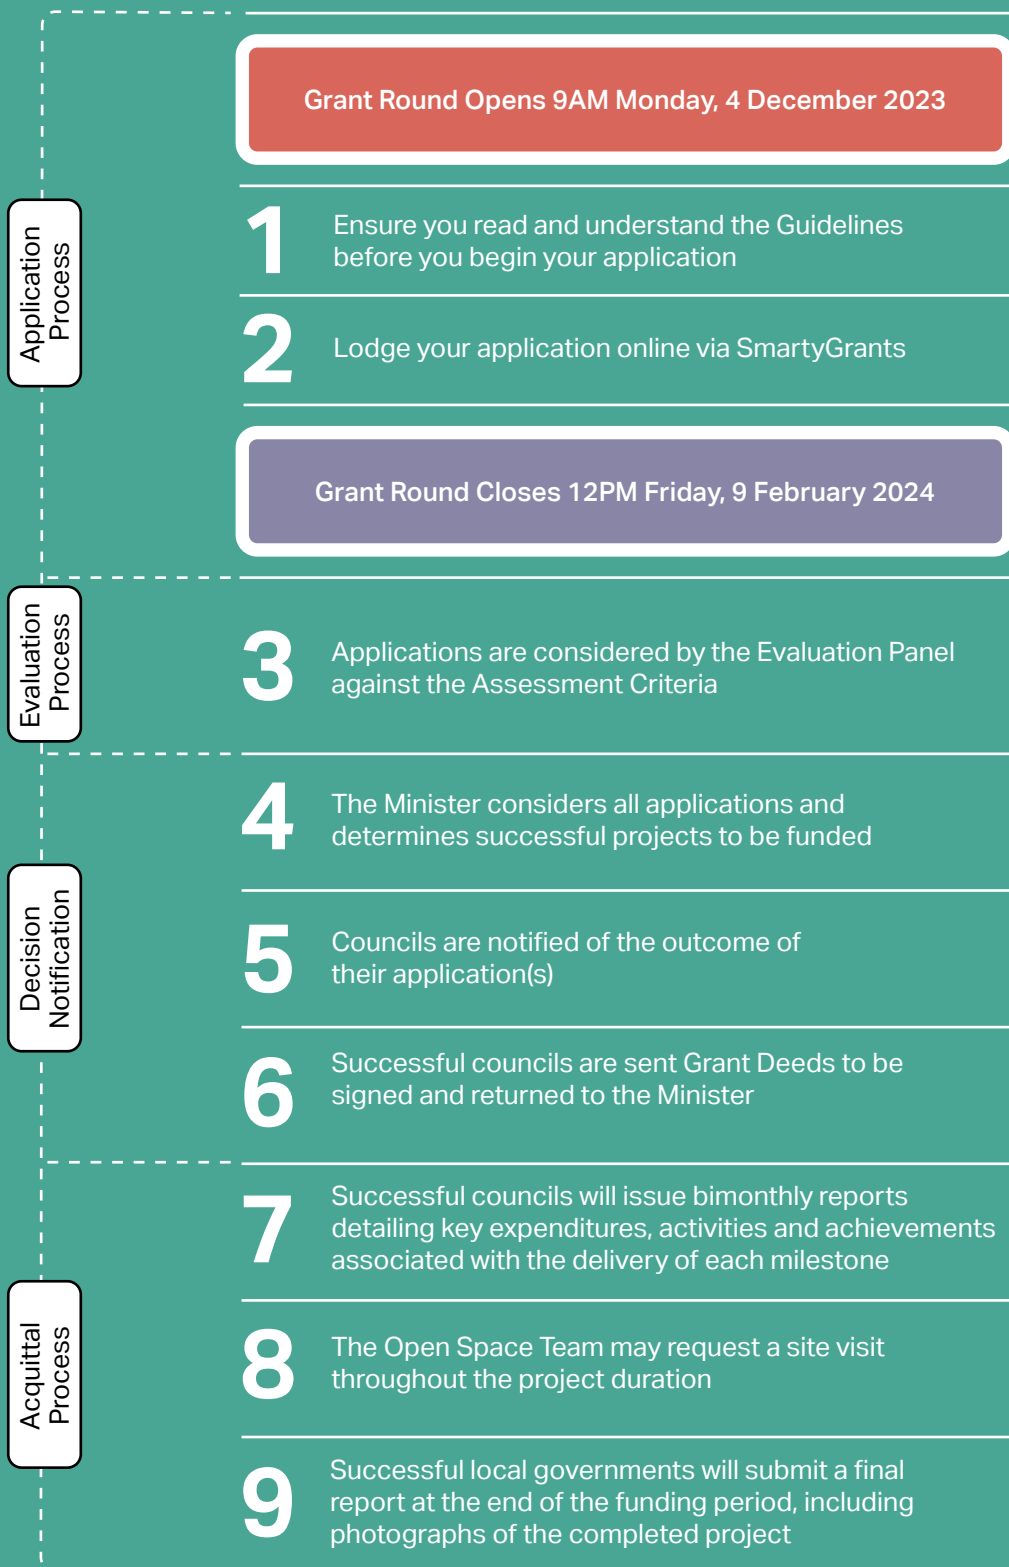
Application Process

Grant Round Opens 9AM Monday, 4 December 2023

1 Ensure you read and understand the Guidelines before you begin your application

2 Lodge your application online via SmartyGrants

Grant Round Closes 12PM Friday, 9 February 2024

Evaluation Process

3 Applications are considered by the Evaluation Panel against the Assessment Criteria

Decision Notification

4 The Minister considers all applications and determines successful projects to be funded

5 Councils are notified of the outcome of their application(s)

6 Successful councils are sent Grant Deeds to be signed and returned to the Minister

Acquittal Process

7 Successful councils will issue bimonthly reports detailing key expenditures, activities and achievements associated with the delivery of each milestone

8 The Open Space Team may request a site visit throughout the project duration

9 Successful local governments will submit a final report at the end of the funding period, including photographs of the completed project